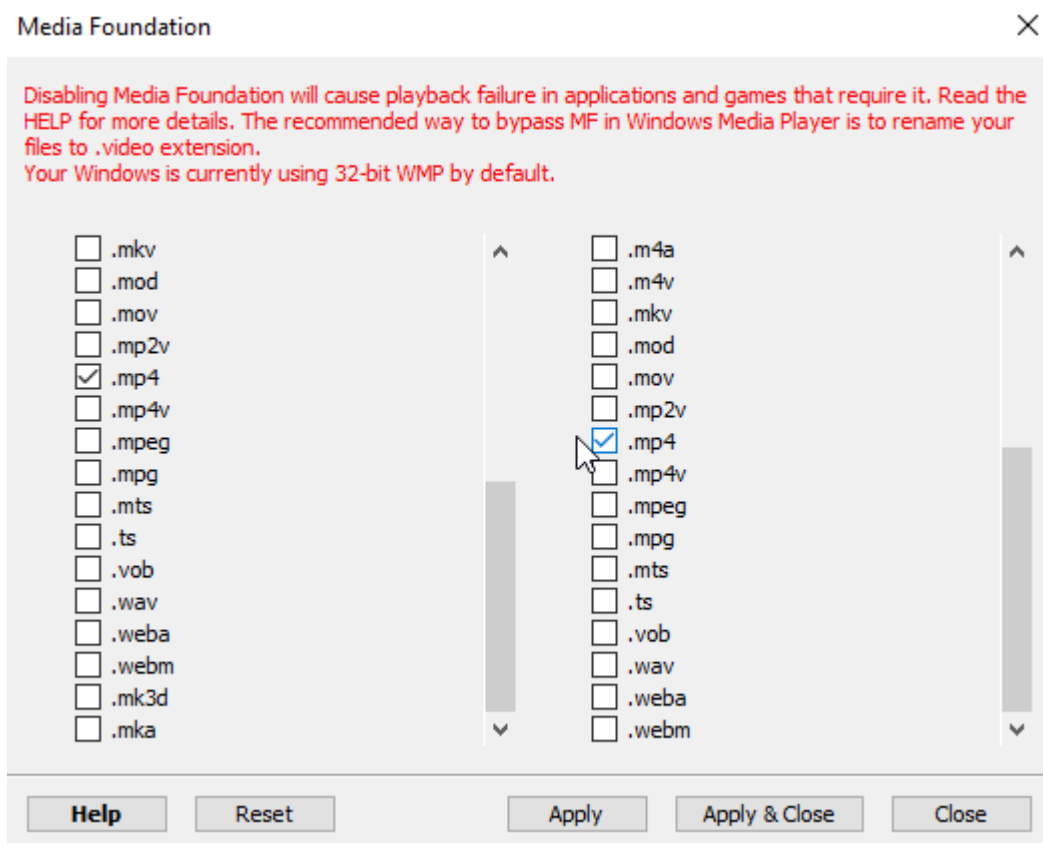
Media Foundation

Disabling Media Foundation will cause playback failure in applications and games that require it. Read the HELP for more details. The recommended way to bypass MF in Windows Media Player is to rename your files to .video extension.
Your Windows is currently using 32-bit WMP by default.

.mkv
.mod
.mov
.mp2v
.mp4
.mp4v
.mpeg
.mpg
.mts
.ts
.vob
.wav
.weba
.webm
.mk3d
.mka

.m4a
.m4v
.mkv
.mod
.mov
.mp2v
.mp4
.mp4v
.mpeg
.mpg
.mts
.ts
.vob
.wav
.weba
.webm

Help
Reset
Apply
Apply & Close
Close